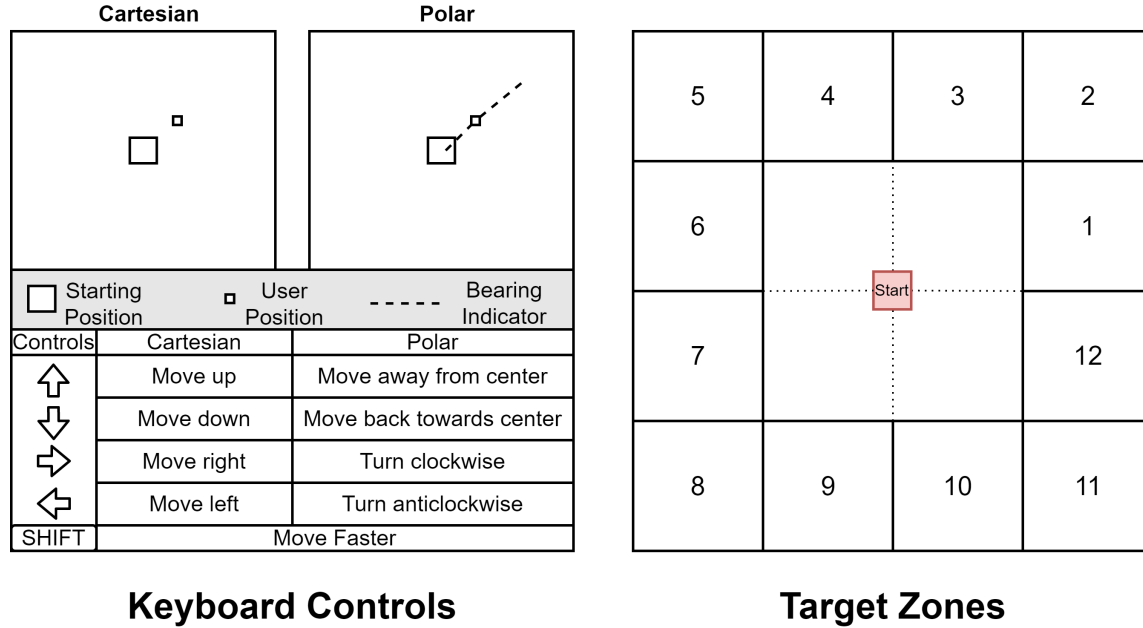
Cartesian

Polar

Starting Position

User Position

Bearing Indicator

| Controls | Cartesian | Polar |
|---|---|---|
| ⇧ | Move up | Move away from center |
| ⇩ | Move down | Move back towards center |
| ⇨ | Move right | Turn clockwise |
| ⇦ | Move left | Turn anticlockwise |
| SHIFT | Move Faster | |

Keyboard Controls

| 5 | 4 | 3 | 2 |
|---|---|---|---|
| 6 | | | 1 |
| 7 | | | 12 |
| 8 | 9 | 10 | 11 |

Start

Target Zones